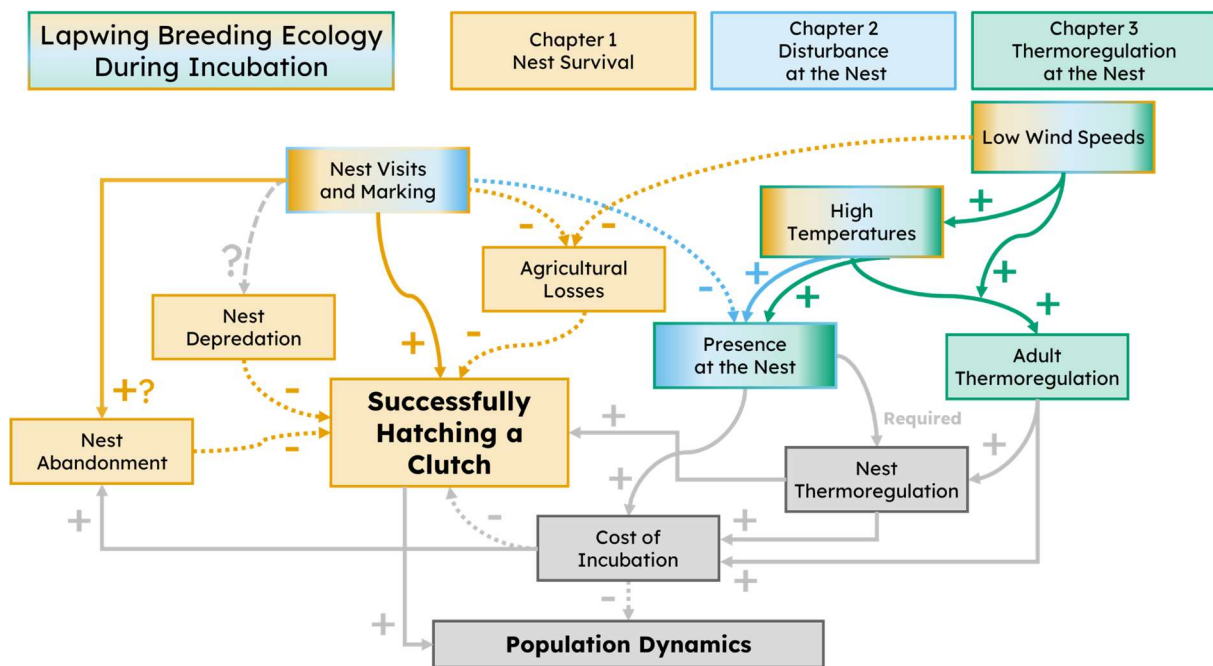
Lapwing Breeding Ecology During Incubation

Chapter 1 Nest Survival

Chapter 2 Disturbance at the Nest

Chapter 3 Thermoregulation at the Nest

Low Wind Speeds

Nest Visits and Marking

High Temperatures

+

-

-

?

Agricultural Losses

+

+

-

+

Nest Depredation

+

-

Presence at the Nest

+

Adult Thermoregulation

+?

-

Successfully Hatching a Clutch

Required

Nest Abandonment

-

+

+

Nest Thermoregulation

+

+

-

Cost of Incubation

+

+

-

+

Population Dynamics